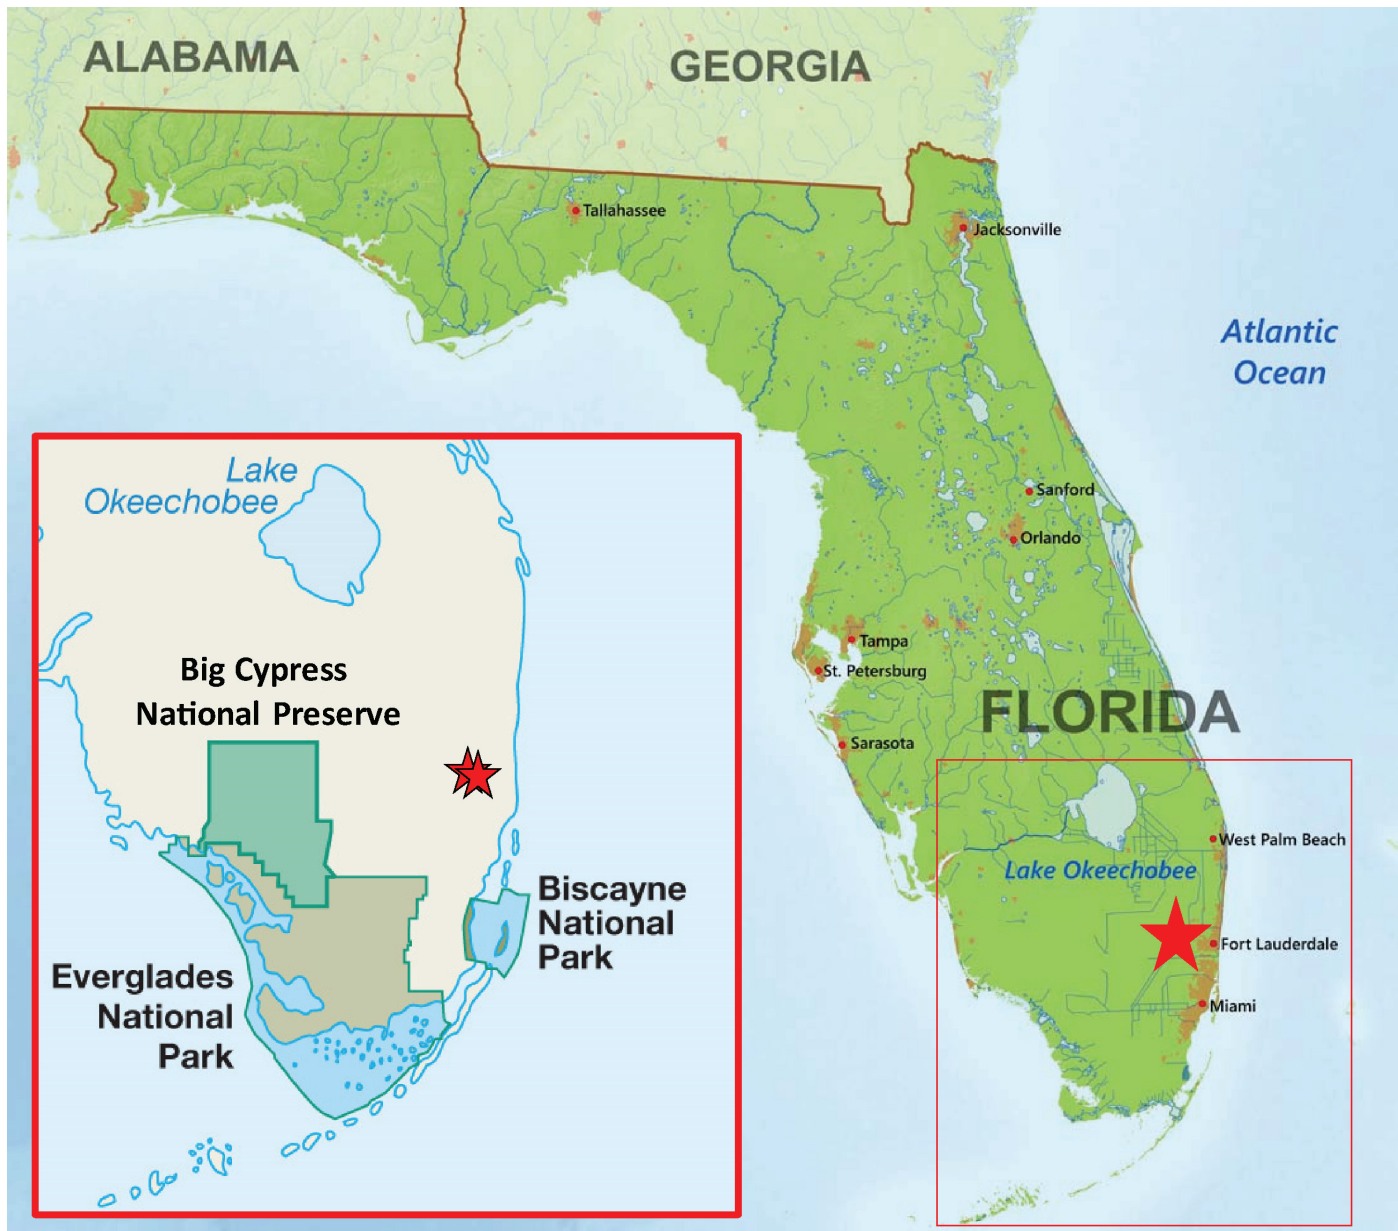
ALABAMA

GEORGIA

Tallahassee

Jacksonville

Atlantic Ocean

Sanford

Orlando

Tampa

St. Petersburg

FLORIDA

Sarasota

West Palm Beach

Lake Okeechobee

Fort Lauderdale

Miami

Lake Okeechobee

Big Cypress National Preserve

Biscayne National Park

Everglades National Park